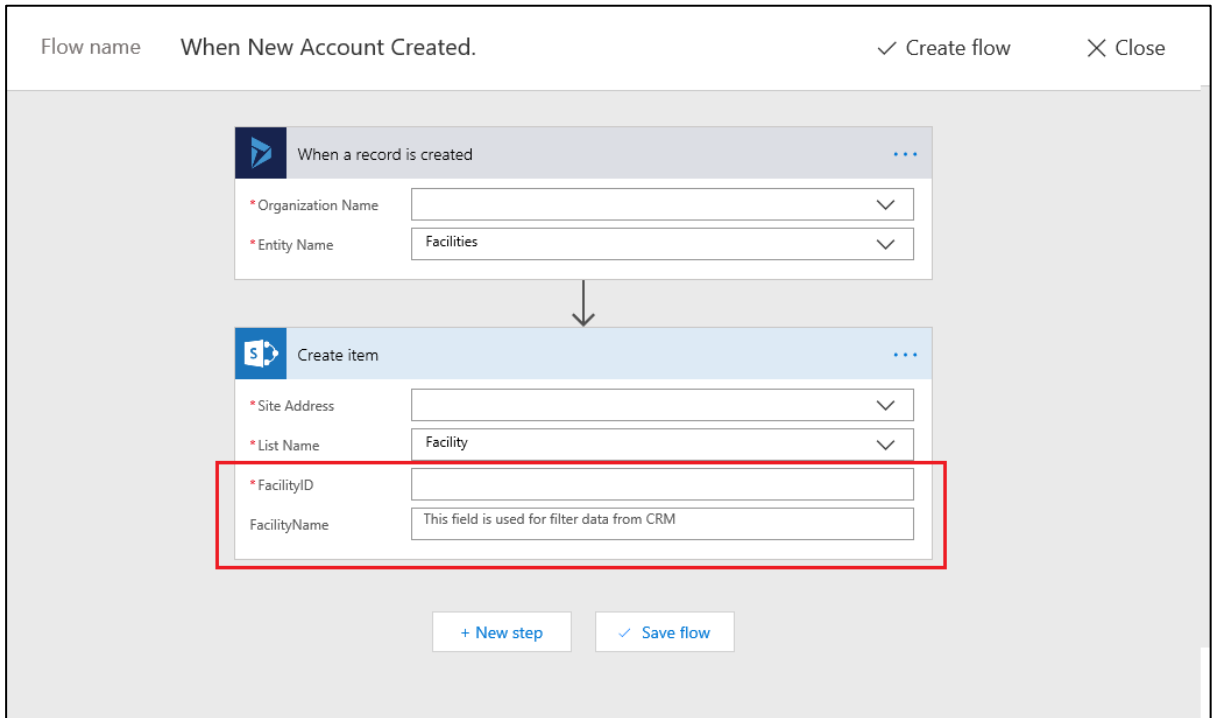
Flow name When New Account Created.

✓ Create flow ✕ Close

When a record is created ...

*Organization Name

*Entity Name Facilities

Create item ...

*Site Address

*List Name Facility

*FacilityID

FacilityName This field is used for filter data from CRM

+ New step ✓ Save flow